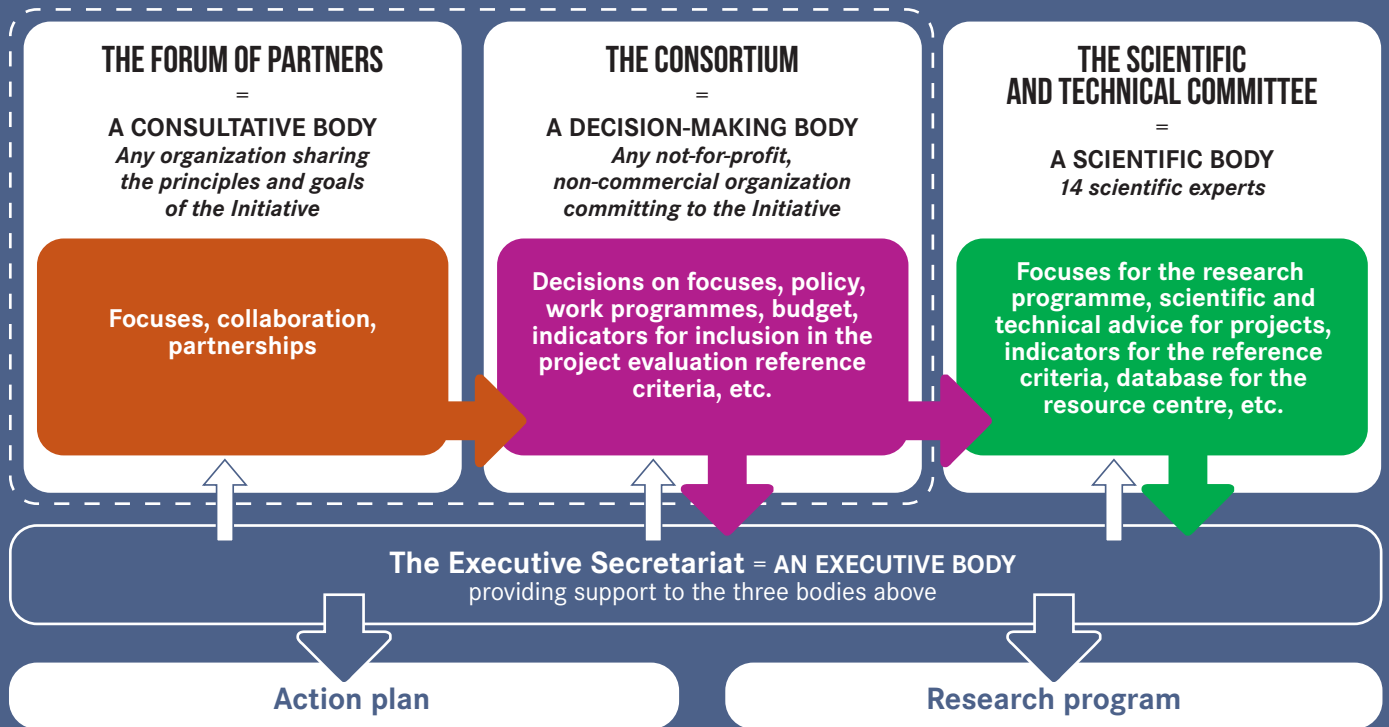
THE FORUM OF PARTNERS
=
A CONSULTATIVE BODY
*Any organization sharing the principles and goals of the Initiative*

Focuses, collaboration, partnerships

THE CONSORTIUM
=
A DECISION-MAKING BODY
*Any not-for-profit, non-commercial organization committing to the Initiative*

Decisions on focuses, policy, work programmes, budget, indicators for inclusion in the project evaluation reference criteria, etc.

THE SCIENTIFIC AND TECHNICAL COMMITTEE
=
A SCIENTIFIC BODY
*14 scientific experts*

Focuses for the research programme, scientific and technical advice for projects, indicators for the reference criteria, database for the resource centre, etc.

The Executive Secretariat = AN EXECUTIVE BODY
providing support to the three bodies above

Action plan

Research program